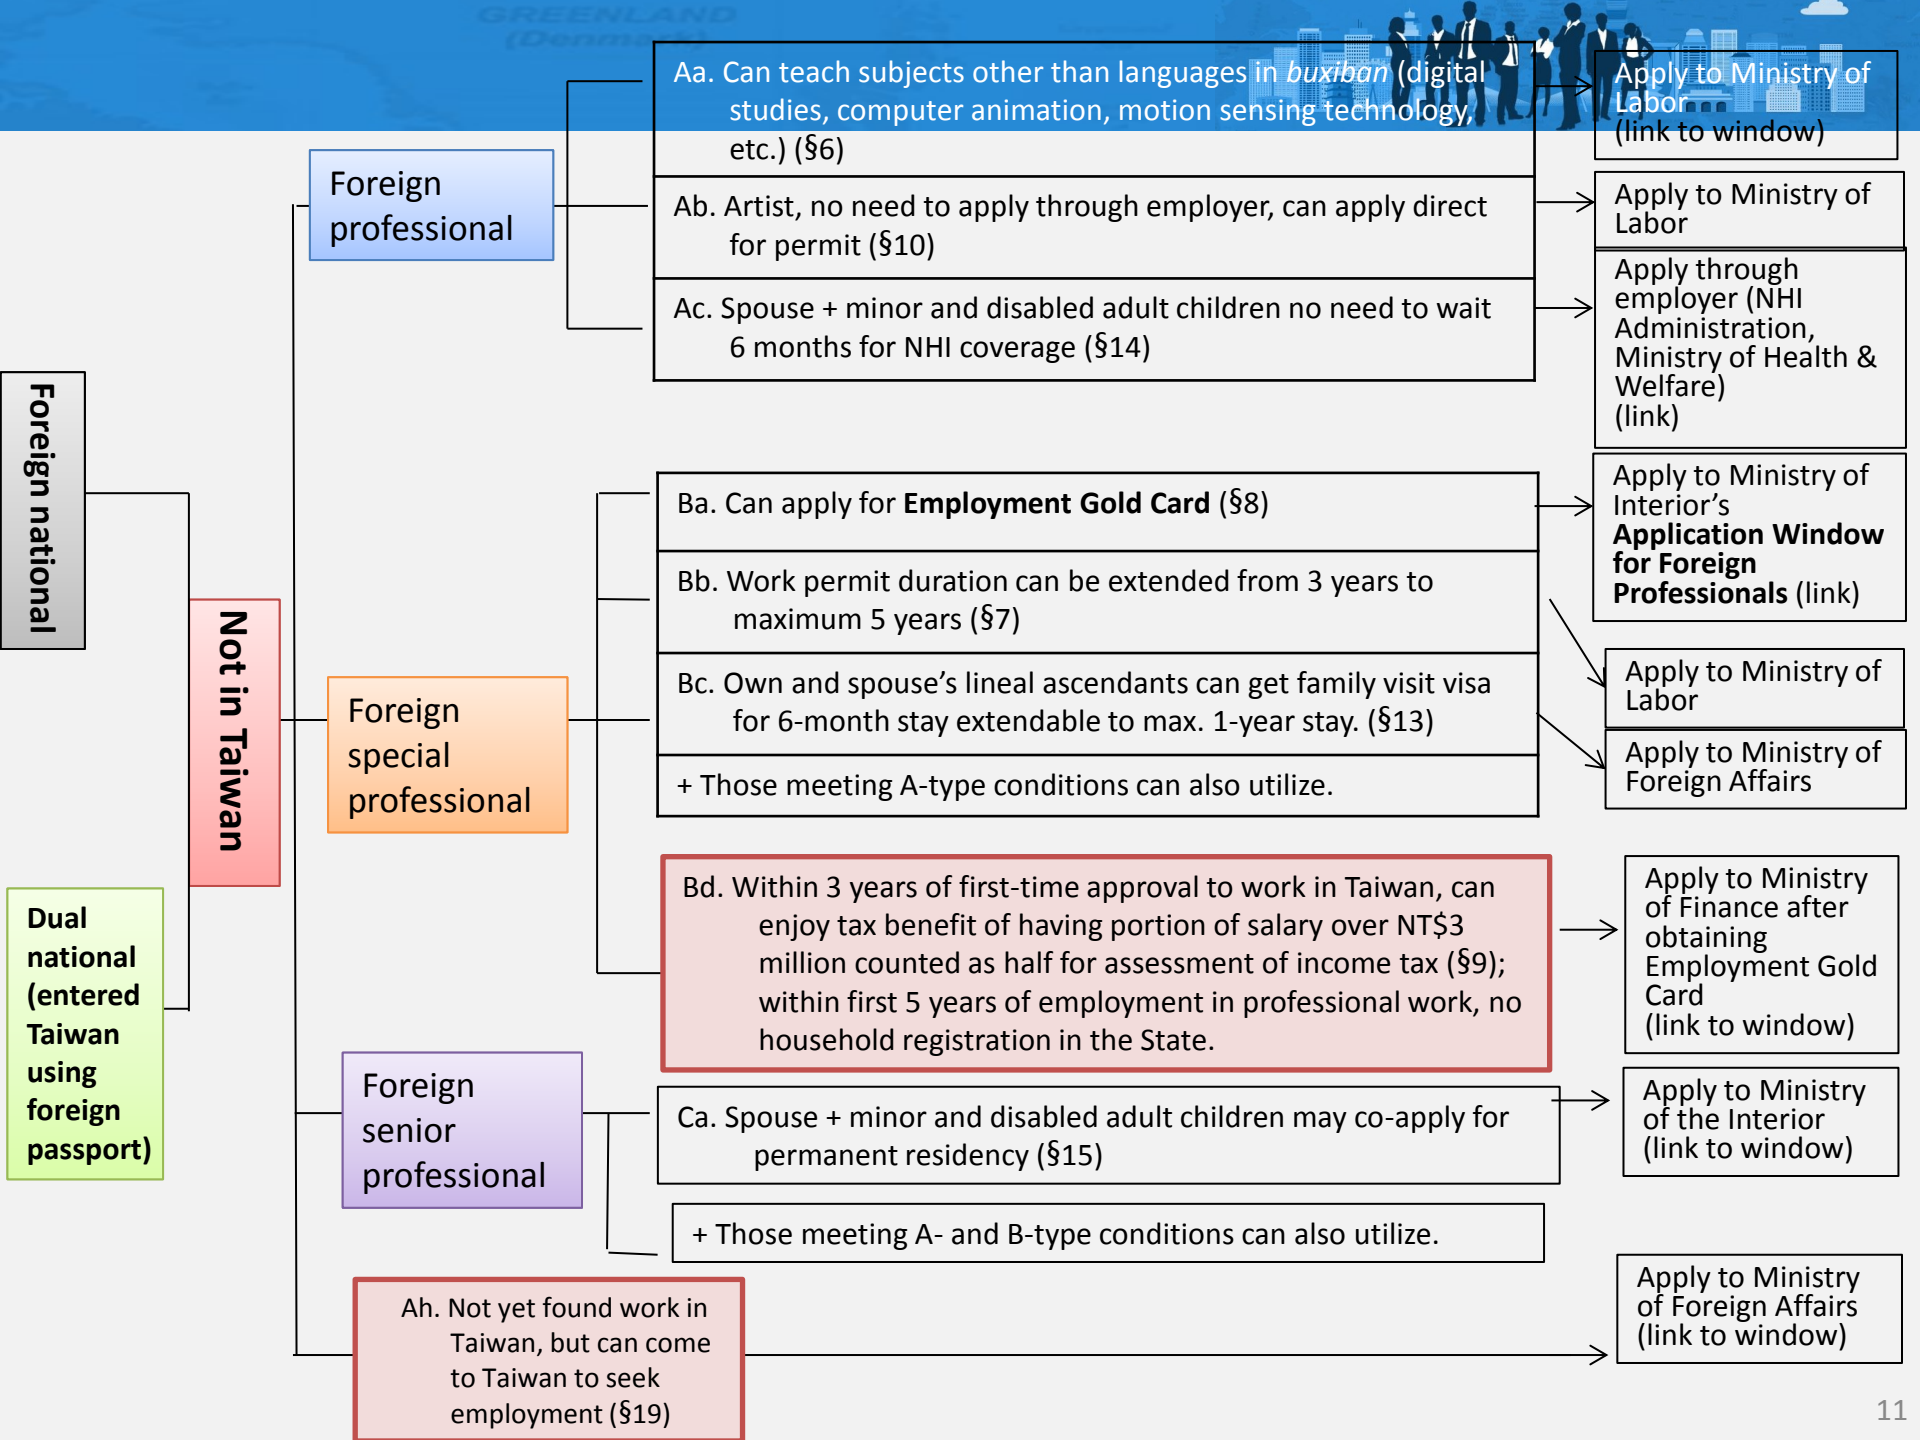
GREENLAND (Denmark)

Foreign national

Not in Taiwan

Dual national (entered Taiwan using foreign passport)

Foreign professional

Aa. Can teach subjects other than languages in *buxiban* (digital studies, computer animation, motion sensing technology, etc.) (§6)

Apply to Ministry of Labor (link to window)

Ab. Artist, no need to apply through employer, can apply direct for permit (§10)

Apply to Ministry of Labor

Ac. Spouse + minor and disabled adult children no need to wait 6 months for NHI coverage (§14)

Apply through employer (NHI Administration, Ministry of Health & Welfare) (link)

Foreign special professional

Ba. Can apply for **Employment Gold Card** (§8)

Apply to Ministry of Interior's **Application Window for Foreign Professionals** (link)

Bb. Work permit duration can be extended from 3 years to maximum 5 years (§7)

Bc. Own and spouse's lineal ascendants can get family visit visa for 6-month stay extendable to max. 1-year stay. (§13)

Apply to Ministry of Labor

Apply to Ministry of Foreign Affairs

+ Those meeting A-type conditions can also utilize.

Bd. Within 3 years of first-time approval to work in Taiwan, can enjoy tax benefit of having portion of salary over NT$3 million counted as half for assessment of income tax (§9); within first 5 years of employment in professional work, no household registration in the State.

Apply to Ministry of Finance after obtaining Employment Gold Card (link to window)

Foreign senior professional

Ca. Spouse + minor and disabled adult children may co-apply for permanent residency (§15)

Apply to Ministry of the Interior (link to window)

+ Those meeting A- and B-type conditions can also utilize.

Ah. Not yet found work in Taiwan, but can come to Taiwan to seek employment (§19)

Apply to Ministry of Foreign Affairs (link to window)

11